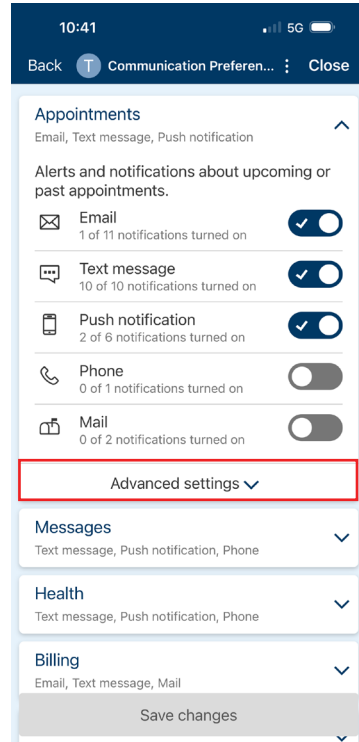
10:41
5G

Back T Communication Preferen... ⋮ Close

Appointments
Email, Text message, Push notification

Alerts and notifications about upcoming or past appointments.

Email
1 of 11 notifications turned on

Text message
10 of 10 notifications turned on

Push notification
2 of 6 notifications turned on

Phone
0 of 1 notifications turned on

Mail
0 of 2 notifications turned on

Advanced settings

Messages
Text message, Push notification, Phone

Health
Text message, Push notification, Phone

Billing
Email, Text message, Mail

Save changes